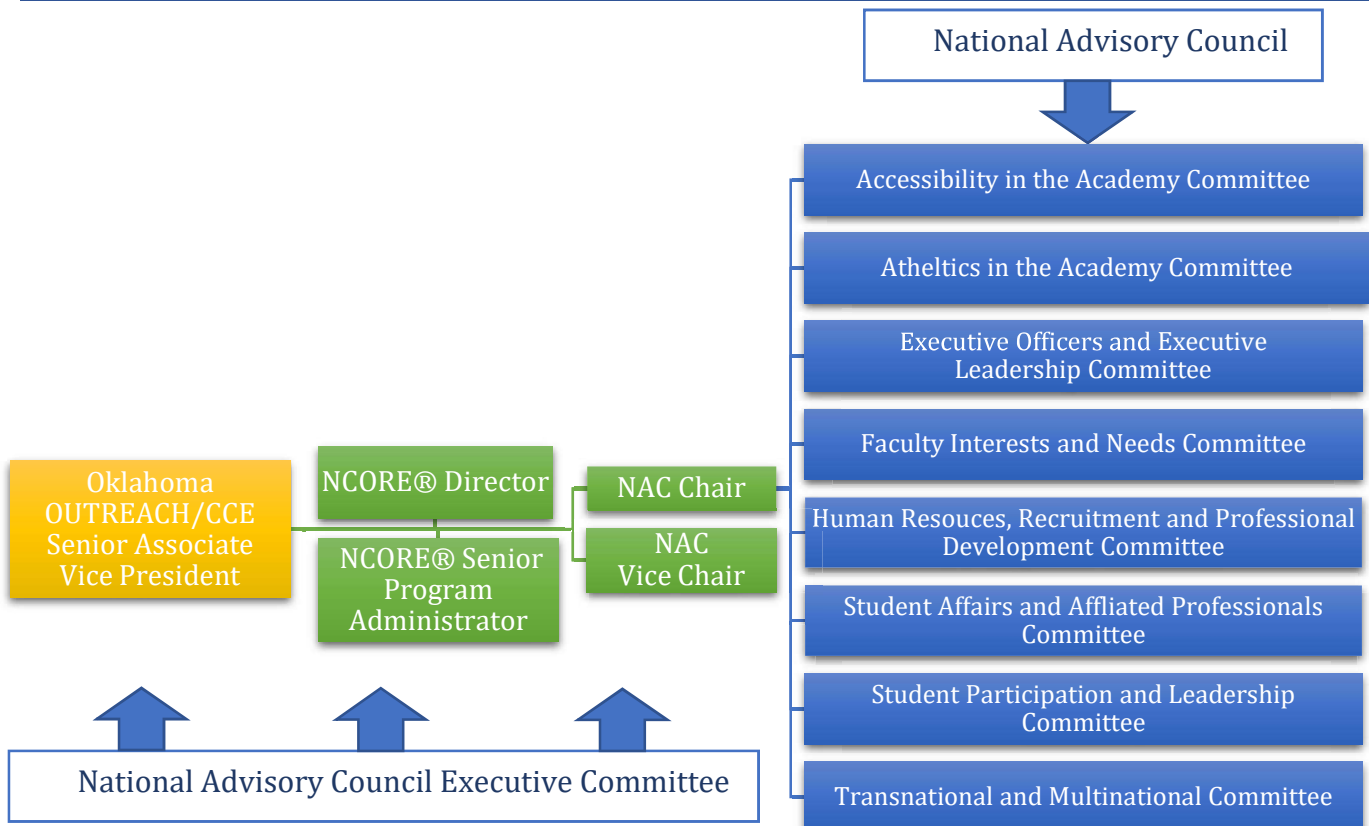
National Advisory Council

Accessibility in the Academy Committee

Atheltics in the Academy Committee

Executive Officers and Executive Leadership Committee

Faculty Interests and Needs Committee

Human Resouces, Recruitment and Professional Development Committee

Student Affairs and Affliated Professionals Committee

Student Participation and Leadership Committee

Transnational and Multinational Committee

Oklahoma OUTREACH/CCE Senior Associate Vice President

NCORE® Director

NCORE® Senior Program Administrator

NAC Chair

NAC Vice Chair

National Advisory Council Executive Committee